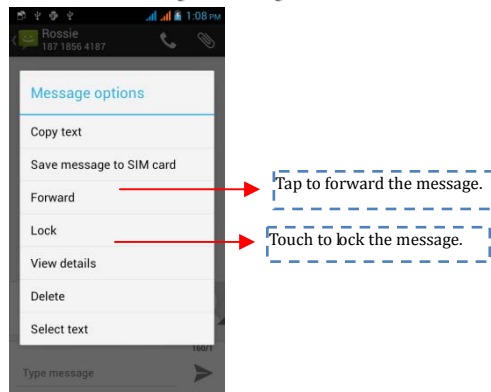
1:08 PM

Rossie
187 1856 4187

Message options

Copy text

Save message to SIM card

Forward

Lock

View details

Delete

Select text

160/1

Type message

Tap to forward the message.

Touch to lock the message.